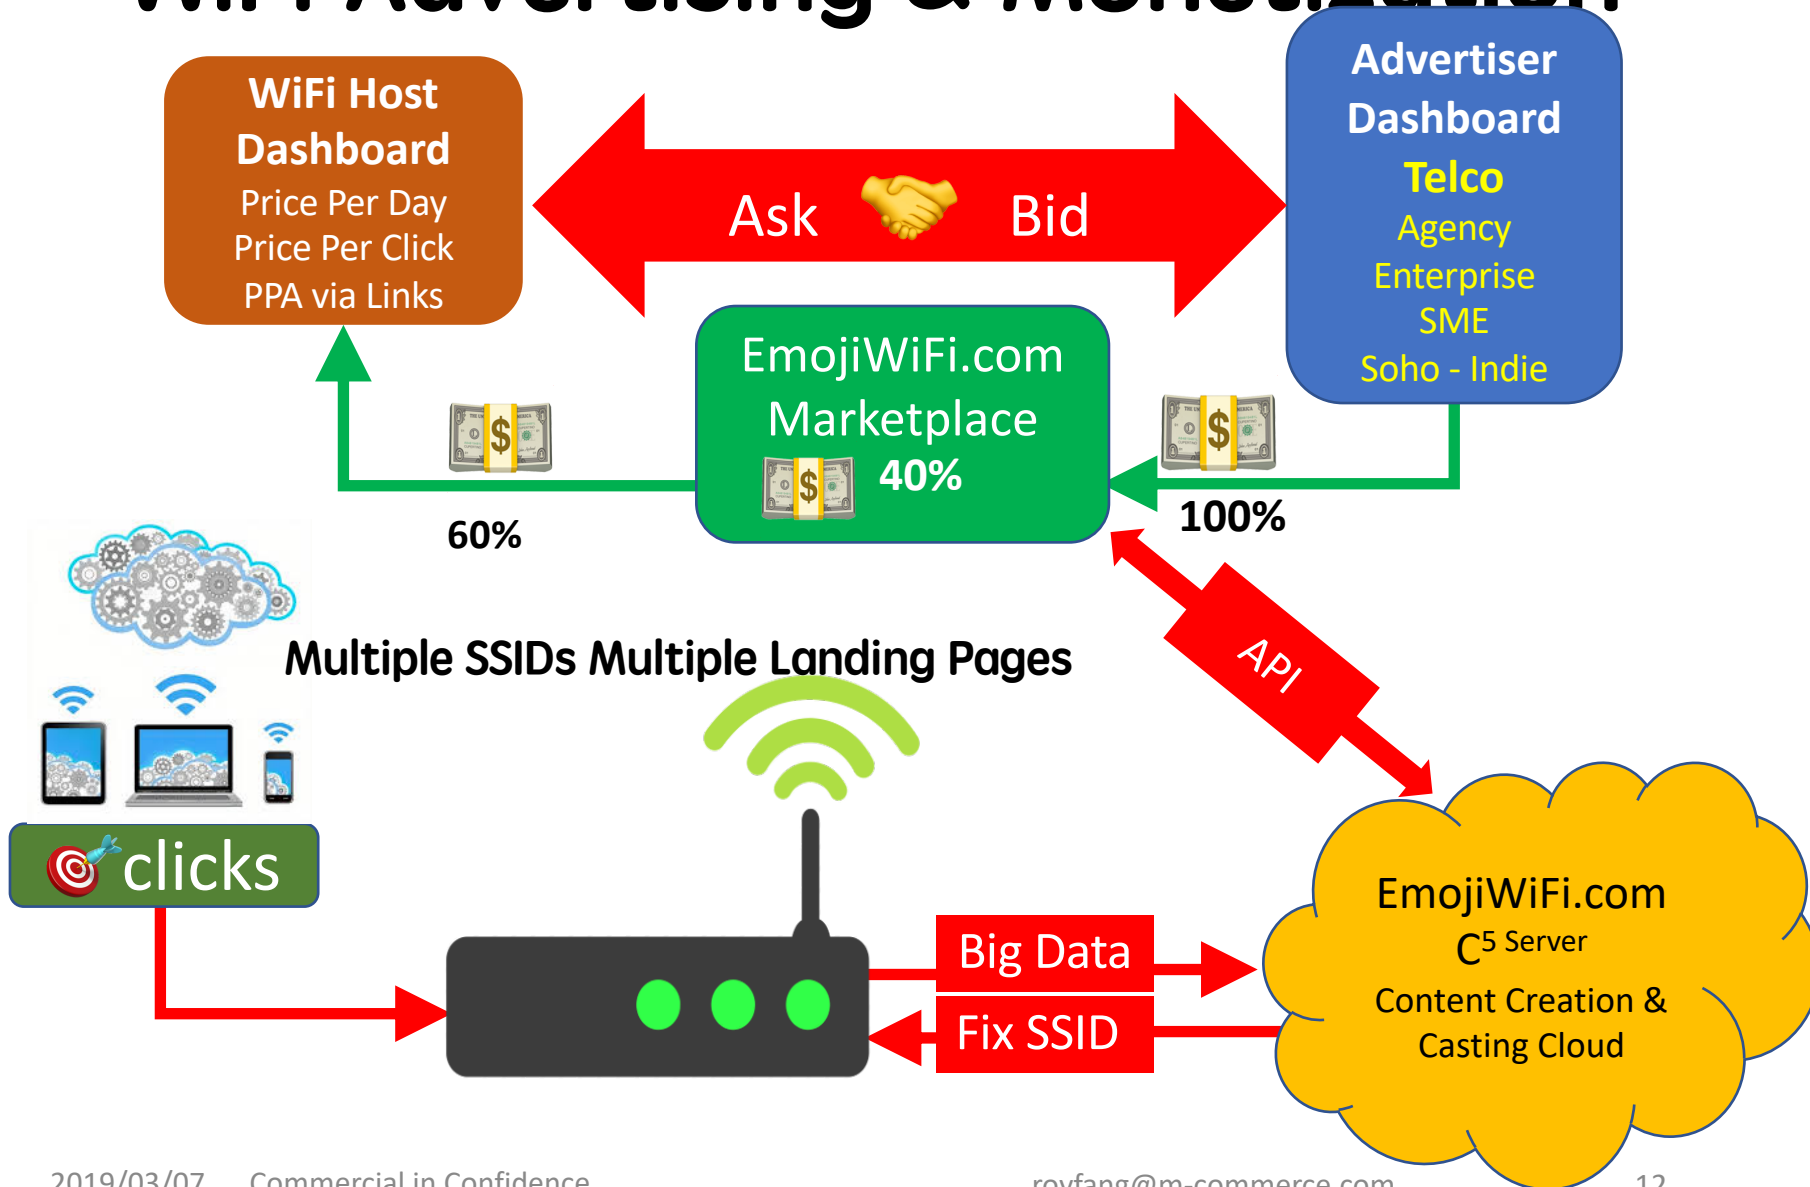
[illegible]

WiFi Host Dashboard
Price Per Day
Price Per Click
PPA via Links

Ask Bid

Advertiser Dashboard
Telco
Agency
Enterprise
SME
Soho - Indie

EmojiWiFi.com Marketplace
40%

60%

100%

Multiple SSIDs Multiple Landing Pages

API

clicks

Big Data

Fix SSID

EmojiWiFi.com
$C^5$ Server
Content Creation & Casting Cloud

2019/03/07 Commercial in Confidence roy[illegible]@m-commerce.com 12